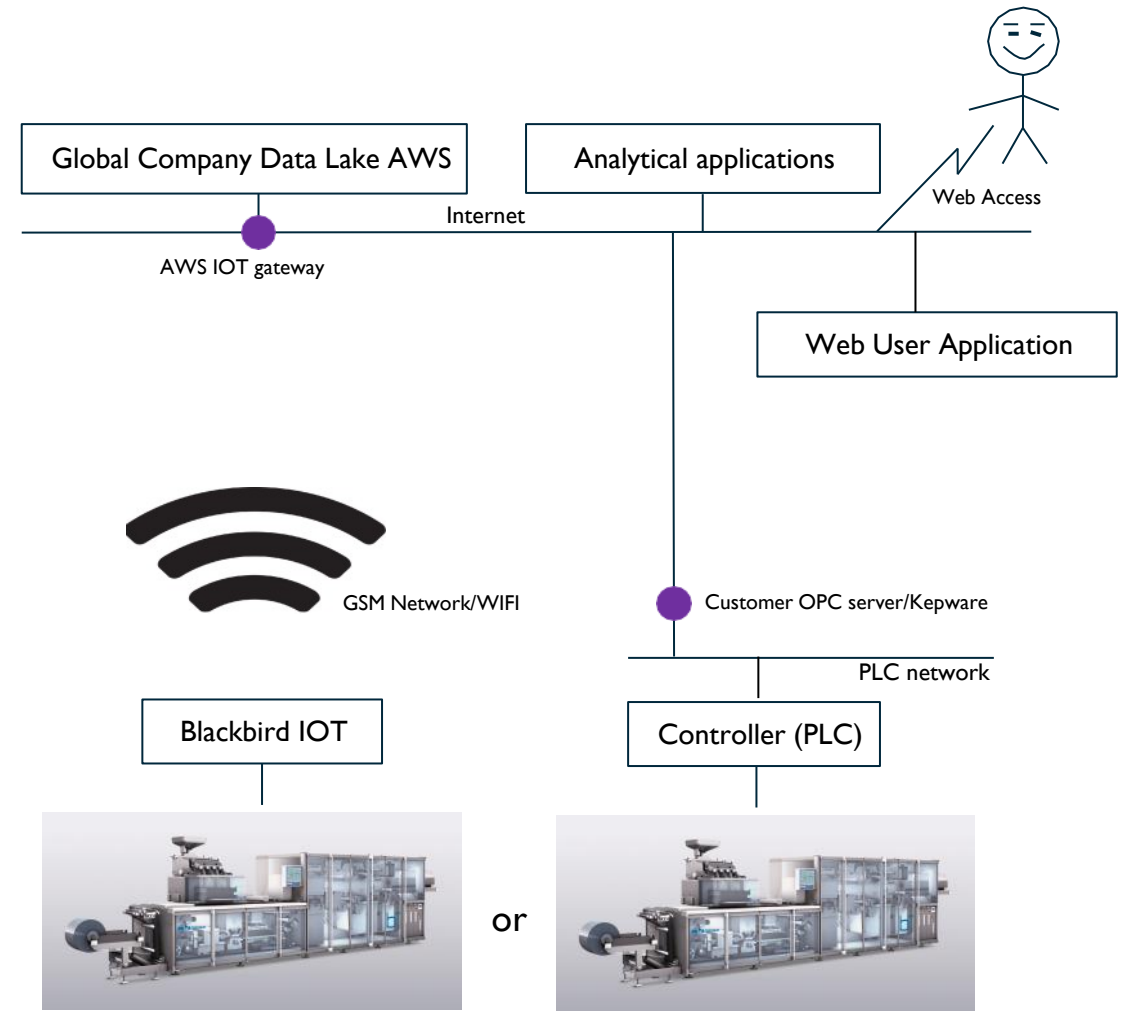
Global Company Data Lake AWS

Analytical applications

Web Access

Internet

AWS IOT gateway

Web User Application

GSM Network/WIFI

Customer OPC server/Kepware

PLC network

Blackbird IOT

Controller (PLC)

or